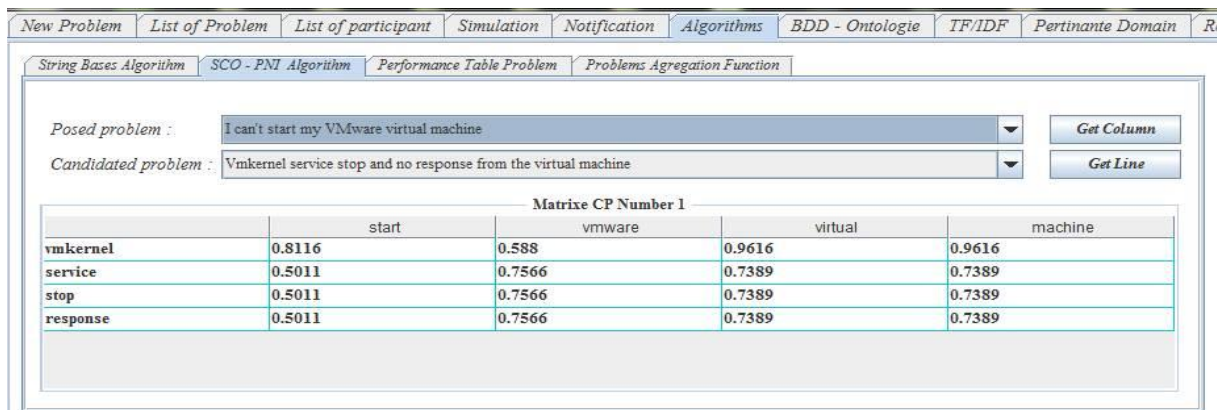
New Problem | List of Problem | List of participant | Simulation | Notification | Algorithms | BDD - Ontologie | TF/IDF | Pertinante Domain | R

String Bases Algorithm | SCO - PNI Algorithm | Performance Table Problem | Problems Agregation Function

Posed problem : I can't start my VMware virtual machine
Get Column

Candidated problem : Vmkernel service stop and no response from the virtual machine
Get Line

Matrixe CP Number 1

| | start | vmware | virtual | machine |
|---|---|---|---|---|
| vmkernel | 0.8116 | 0.588 | 0.9616 | 0.9616 |
| service | 0.5011 | 0.7566 | 0.7389 | 0.7389 |
| stop | 0.5011 | 0.7566 | 0.7389 | 0.7389 |
| response | 0.5011 | 0.7566 | 0.7389 | 0.7389 |